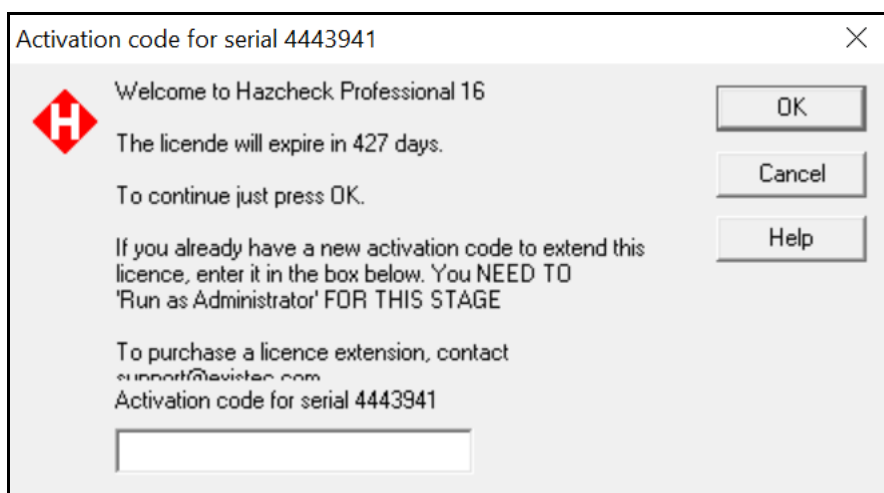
Activation code for serial 4443941

H

Welcome to Hazcheck Professional 16

The licende will expire in 427 days.

To continue just press OK.

If you already have a new activation code to extend this licence, enter it in the box below. You NEED TO 'Run as Administrator' FOR THIS STAGE

To purchase a licence extension, contact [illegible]

Activation code for serial 4443941

OK

Cancel

Help